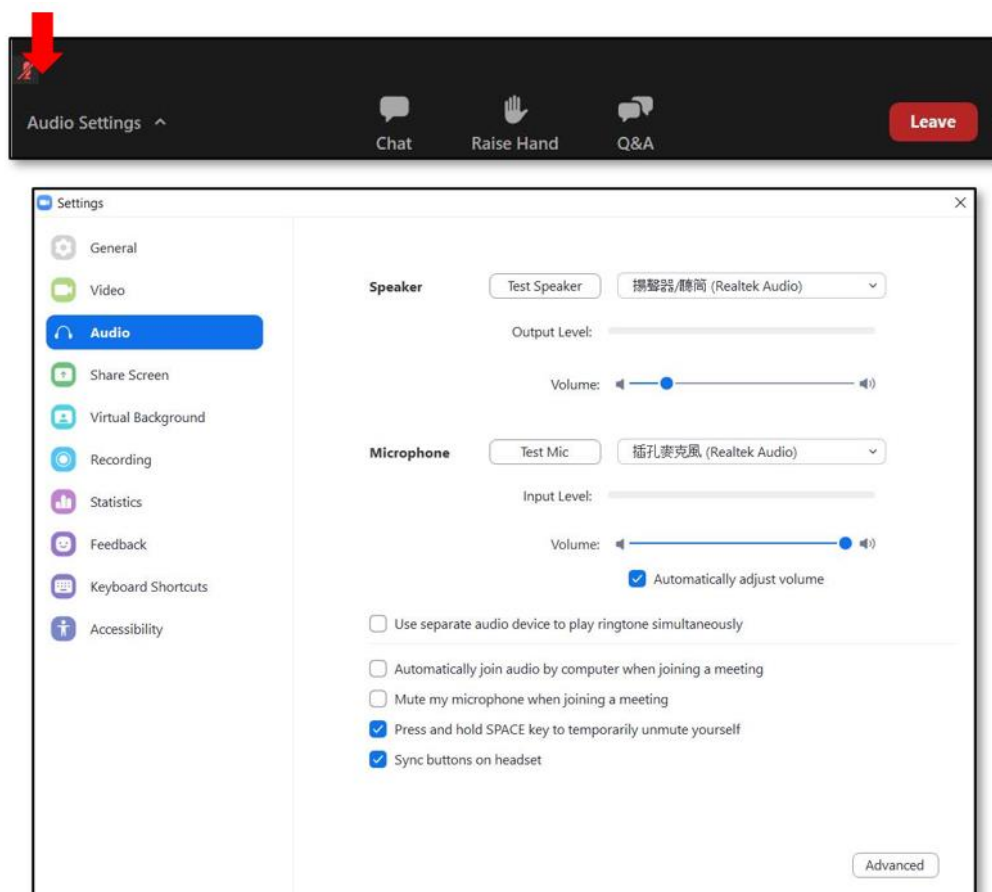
Audio Settings ^

Chat

Raise Hand

Q&A

Leave

Settings

General

Video

Audio

Share Screen

Virtual Background

Recording

Statistics

Feedback

Keyboard Shortcuts

Accessibility

Speaker

Test Speaker

揚聲器/聽筒 (Realtek Audio)

Output Level:

Volume:

Microphone

Test Mic

插孔麥克風 (Realtek Audio)

Input Level:

Volume:

Automatically adjust volume

Use separate audio device to play ringtone simultaneously

Automatically join audio by computer when joining a meeting

Mute my microphone when joining a meeting

Press and hold SPACE key to temporarily unmute yourself

Sync buttons on headset

Advanced